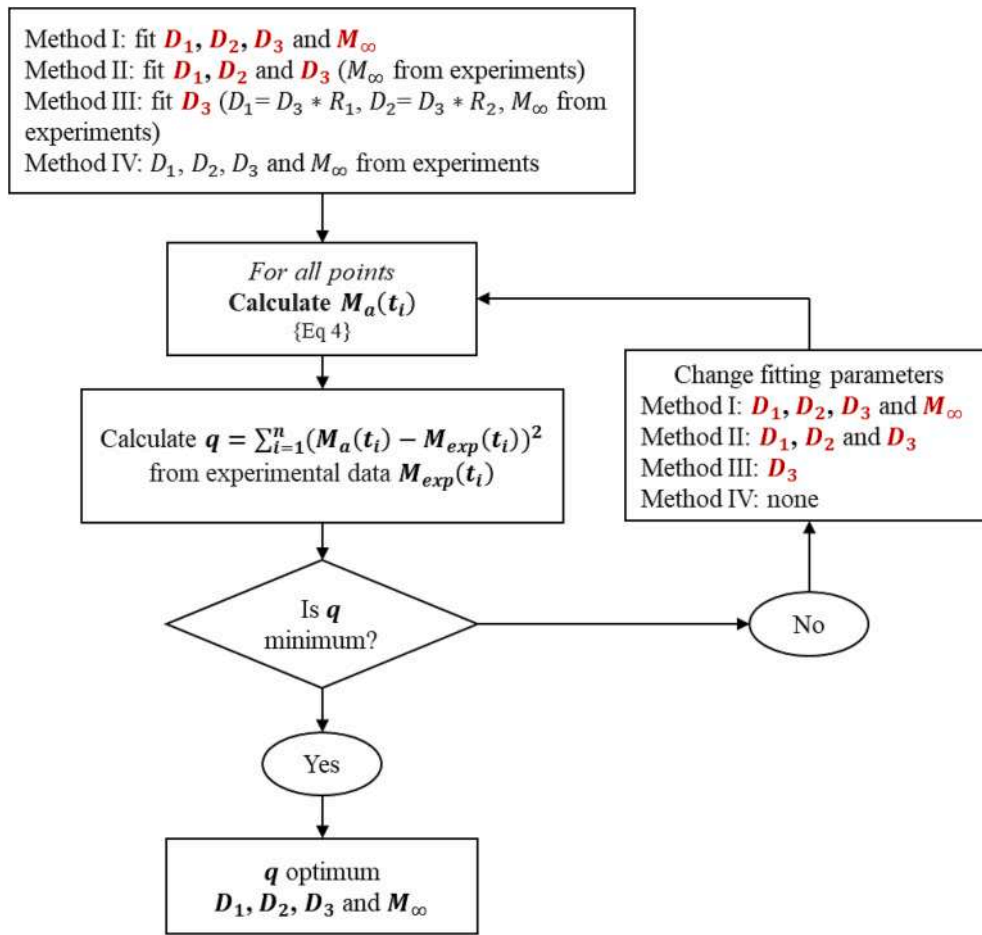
Method I: fit $D_1$, $D_2$, $D_3$ and $M_\infty$
Method II: fit $D_1$, $D_2$ and $D_3$ ($M_\infty$ from experiments)
Method III: fit $D_3$ ($D_1 = D_3 * R_1$, $D_2 = D_3 * R_2$, $M_\infty$ from experiments)
Method IV: $D_1$, $D_2$, $D_3$ and $M_\infty$ from experiments

*For all points*
**Calculate $M_a(t_i)$**
{Eq 4}

Calculate $q = \sum_{i=1}^{n}(M_a(t_i) - M_{exp}(t_i))^2$
from experimental data $M_{exp}(t_i)$

Is $q$ minimum?

No

Change fitting parameters
Method I: $D_1$, $D_2$, $D_3$ and $M_\infty$
Method II: $D_1$, $D_2$ and $D_3$
Method III: $D_3$
Method IV: none

Yes

$q$ optimum
$D_1$, $D_2$, $D_3$ and $M_\infty$